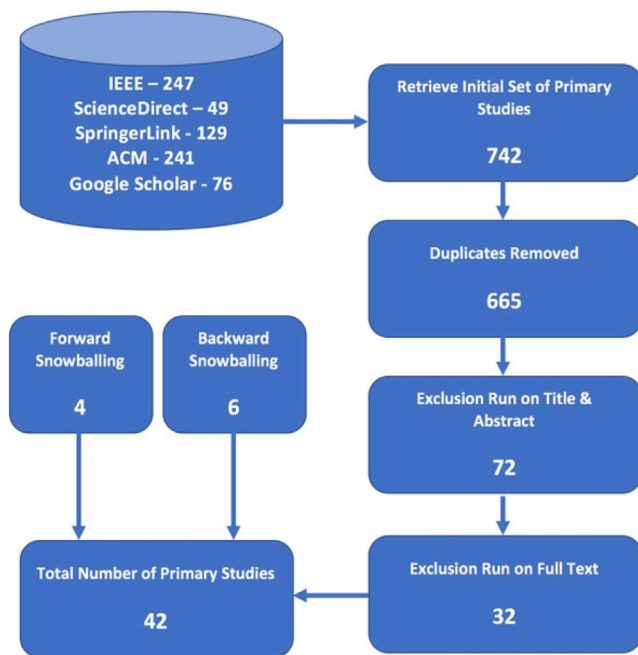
IEEE – 247
ScienceDirect – 49
SpringerLink - 129
ACM - 241
Google Scholar - 76

Retrieve Initial Set of Primary Studies

742

Duplicates Removed

665

Exclusion Run on Title & Abstract

72

Exclusion Run on Full Text

32

Forward Snowballing

4

Backward Snowballing

6

Total Number of Primary Studies

42